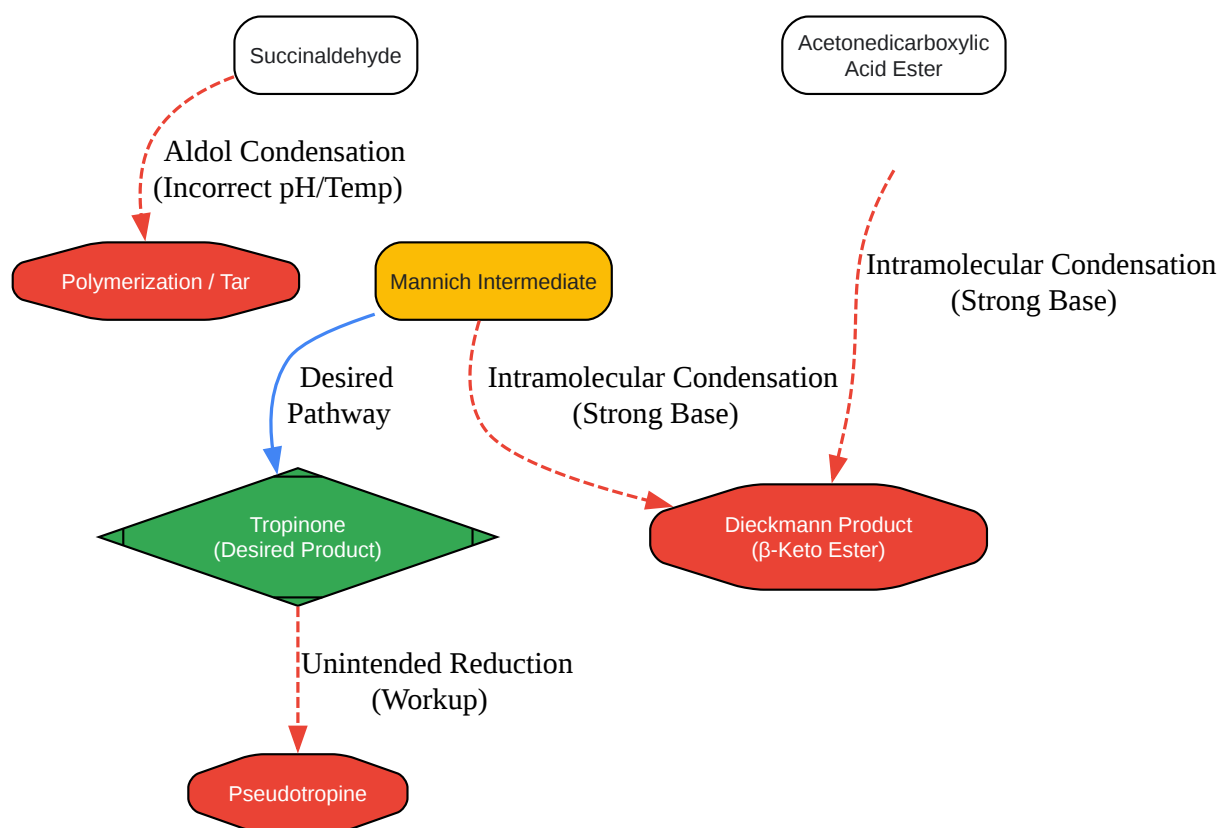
Succinaldehyde

Acetonedicarboxylic Acid Ester

Aldol Condensation (Incorrect pH/Temp)

Polymerization / Tar

Mannich Intermediate

Intramolecular Condensation (Strong Base)

Desired Pathway

Intramolecular Condensation (Strong Base)

Tropinone (Desired Product)

Dieckmann Product (β-Keto Ester)

Unintended Reduction (Workup)

Pseudotropine